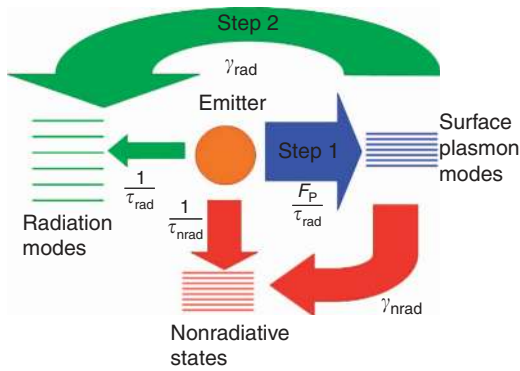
Step 2

$\gamma_{\text{rad}}$

Emitter

Step 1

Surface plasmon modes

$\frac{1}{\tau_{\text{rad}}}$

$\frac{1}{\tau_{\text{nrad}}}$

$\frac{F_{\text{P}}}{\tau_{\text{rad}}}$

Radiation modes

$\gamma_{\text{nrad}}$

Nonradiative states